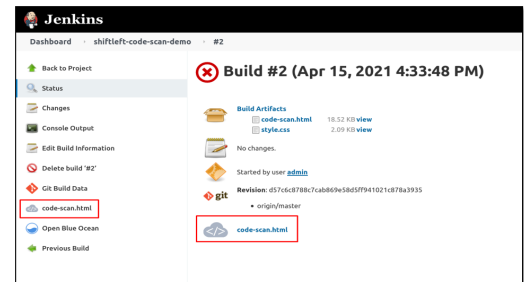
Jenkins

Dashboard › shiftleft-code-scan-demo › #2

Back to Project
Status
Changes
Console Output
Edit Build Information
Delete build '#2'
Git Build Data
code-scan.html
Open Blue Ocean
Previous Build

Build #2 (Apr 15, 2021 4:33:48 PM)

Build Artifacts
code-scan.html 18.52 KB view
style.css 2.09 KB view

No changes.

Started by user admin

git
Revision: d57c6c8788c7cab869e58d5ff941021c878a3935
• origin/master

code-scan.html